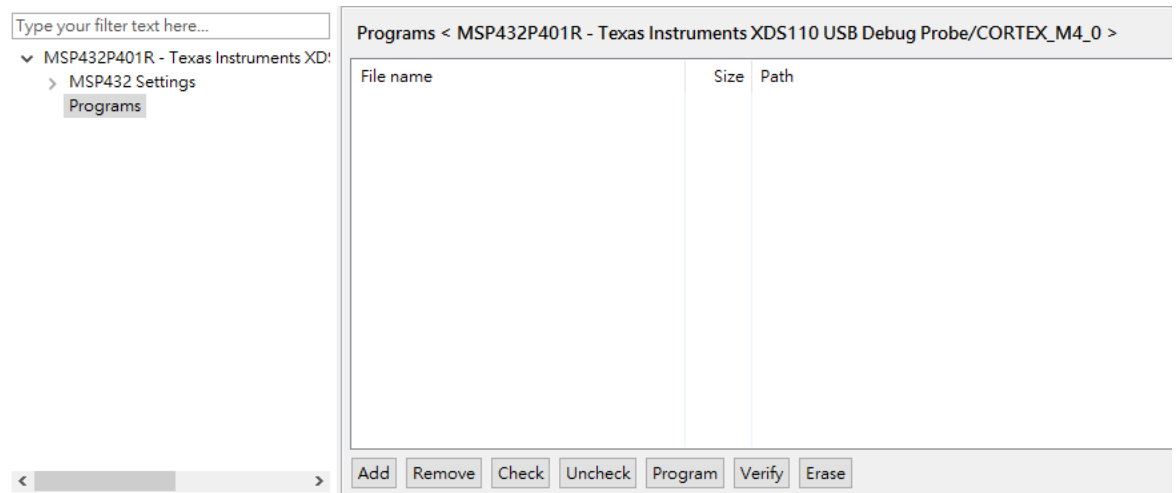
Type your filter text here...

MSP432P401R - Texas Instruments XD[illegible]
MSP432 Settings
Programs

Programs < MSP432P401R - Texas Instruments XDS110 USB Debug Probe/CORTEX_M4_0 >

| File name | Size | Path |
|---|---|---|

Add Remove Check Uncheck Program Verify Erase